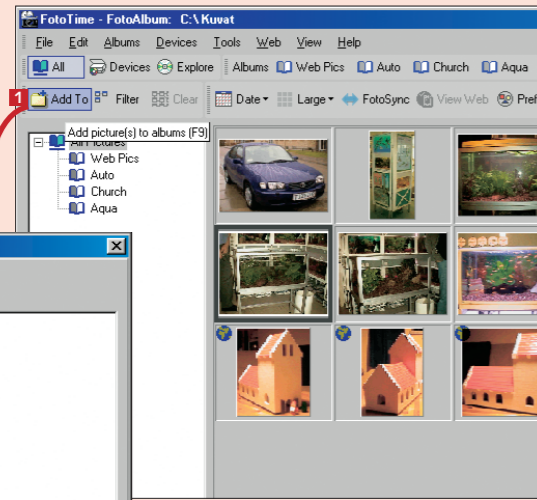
FotoTime - FotoAlbum: C:\Kuvat

File Edit Albums Devices Tools Web View Help

All Devices Explore Albums Web Pics Auto Church Aqua

1 Add To Filter Clear Date Large FotoSync View Web Pref

Add picture(s) to albums (F9)

All Pictures
Web Pics
Auto
Church
Aqua